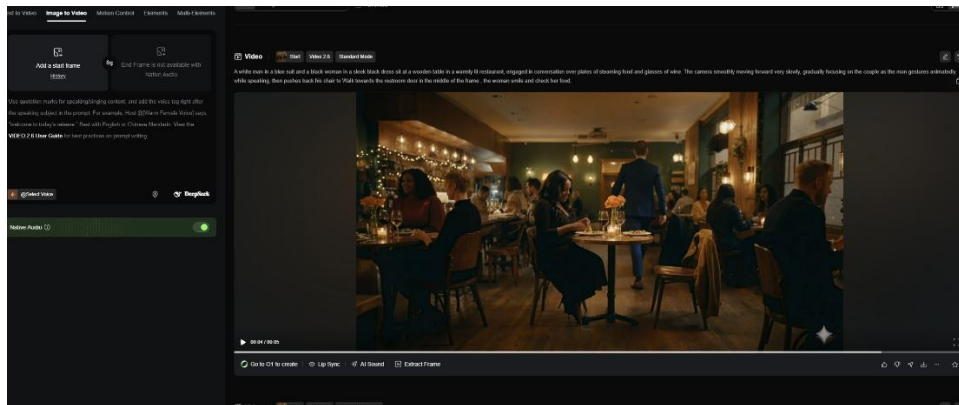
ext to Video Image to Video Motion Control Elements Multi-Elements

Add a start frame
History

End Frame is not available with Native Audio

Use quotation marks for speaking/singing content, and add the voice tag right after the speaking subject in the prompt. For example, Host [@Warm Female Voice] says, "welcome to today's release." Best with English or Chinese Mandarin. View the VIDEO 2.6 User Guide for best practices on prompt writing.

@Select Voice

DeepSeek

Native Audio

Video Start Video 2.6 Standard Mode

A white man in a blue suit and a black woman in a sleek black dress sit at a wooden table in a warmly lit restaurant, engaged in conversation over plates of steaming food and glasses of wine. The camera smoothly moving forward very slowly, gradually focusing on the couple as the man gestures animatedly while speaking, then pushes back his chair to Walk towards the restroom door in the middle of the frame , the woman smile and check her food.

00:04 / 00:0h

Go to O1 to create Lip Sync AI Sound Extract Frame